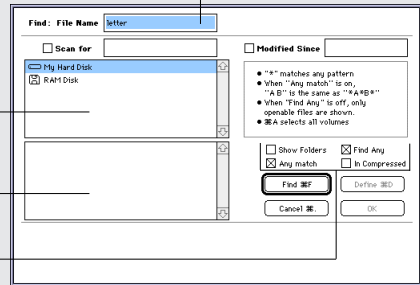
Find: File Name letter

Scan for

Modified Since

My Hard Disk
RAM Disk

• "*" matches any pattern
• When "Any match" is on, "A B" is the same as "*A*B*"
• When "Find Any" is off, only openable files are shown.
• ⌘A selects all volumes

Show Folders
Find Any
Any match
In Compressed

Find ⌘F
Define ⌘D
Cancel ⌘.
OK